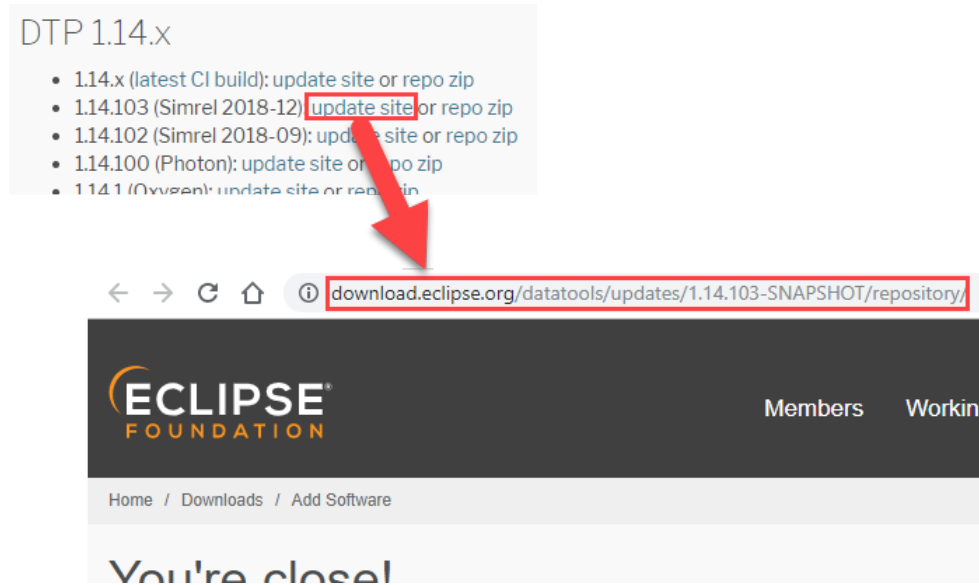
DTP 1.14.x

- 1.14.x (latest CI build): update site or repo zip
- 1.14.103 (Simrel 2018-12): update site or repo zip
- 1.14.102 (Simrel 2018-09): update site or repo zip
- 1.14.100 (Photon): update site or repo zip
- 1.14.1 (Oxygen): update site or repo zip

download.eclipse.org/datatools/updates/1.14.103-SNAPSHOT/repository/

ECLIPSE FOUNDATION

Members Workin

Home / Downloads / Add Software

You're close!